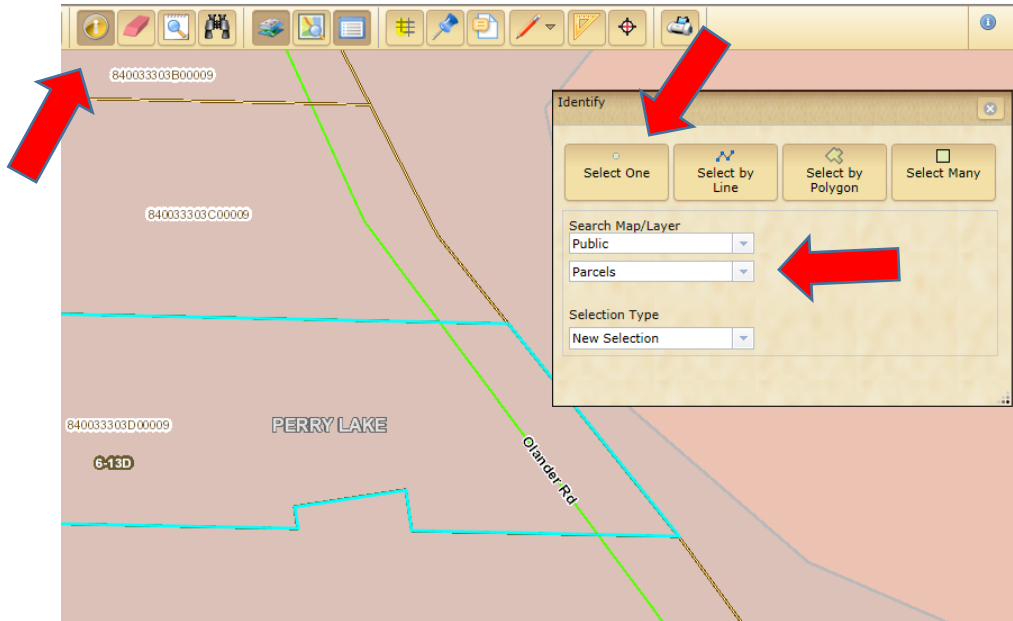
840033303B00009

840033303C00009

Identify

Select One

Select by Line

Select by Polygon

Select Many

Search Map/Layer

Public

Parcels

Selection Type

New Selection

840033303D00009

PERRY LAKE

6-13D

Olander Rd